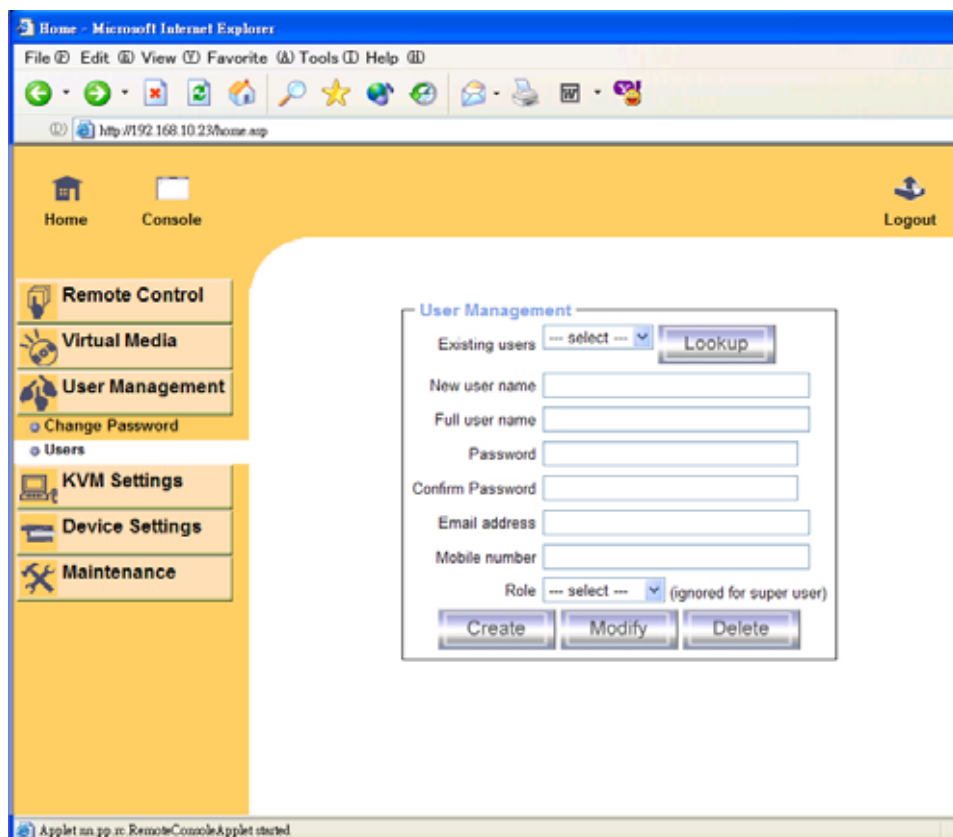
Home - Microsoft Internet Explorer

File (F) Edit (E) View (V) Favorite (A) Tools (T) Help (H)

(D) http://192.168.10.23/home.asp

Home Console Logout

Remote Control
Virtual Media
User Management
Change Password
Users
KVM Settings
Device Settings
Maintenance

User Management

Existing users --- select --- Lookup

New user name
Full user name
Password
Confirm Password
Email address
Mobile number
Role --- select --- (ignored for super user)

Create Modify Delete

Applet nn.pp.rc.RemoteConsoleApplet started